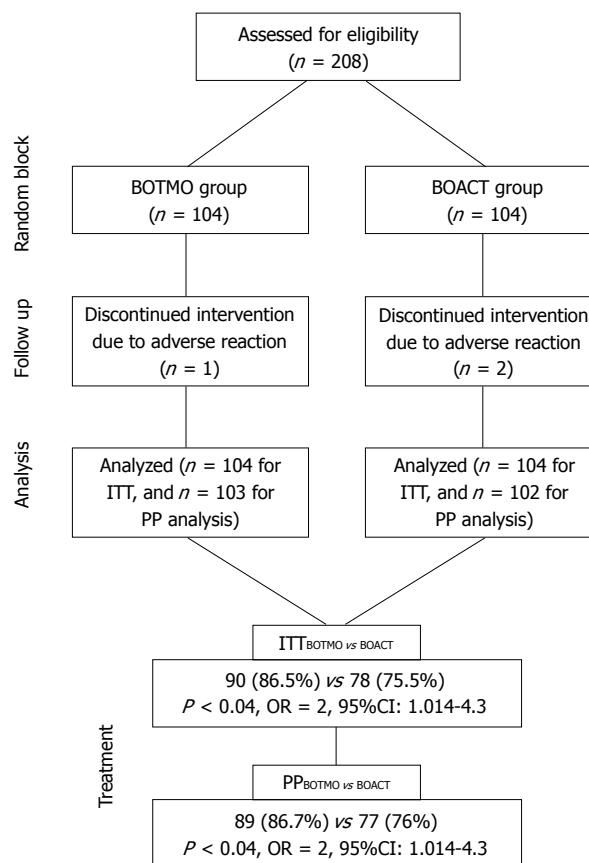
Assessed for eligibility
($n$ = 208)

Random block

BOTMO group
($n$ = 104)

BOACT group
($n$ = 104)

Follow up

Discontinued intervention due to adverse reaction
($n$ = 1)

Discontinued intervention due to adverse reaction
($n$ = 2)

Analysis

Analyzed ($n$ = 104 for ITT, and $n$ = 103 for PP analysis)

Analyzed ($n$ = 104 for ITT, and $n$ = 102 for PP analysis)

Treatment

$\text{ITT}_{\text{BOTMO } vs \text{ BOACT}}$

90 (86.5%) $vs$ 78 (75.5%)
$P$ < 0.04, OR = 2, 95%CI: 1.014-4.3

$\text{PP}_{\text{BOTMO } vs \text{ BOACT}}$

89 (86.7%) $vs$ 77 (76%)
$P$ < 0.04, OR = 2, 95%CI: 1.014-4.3